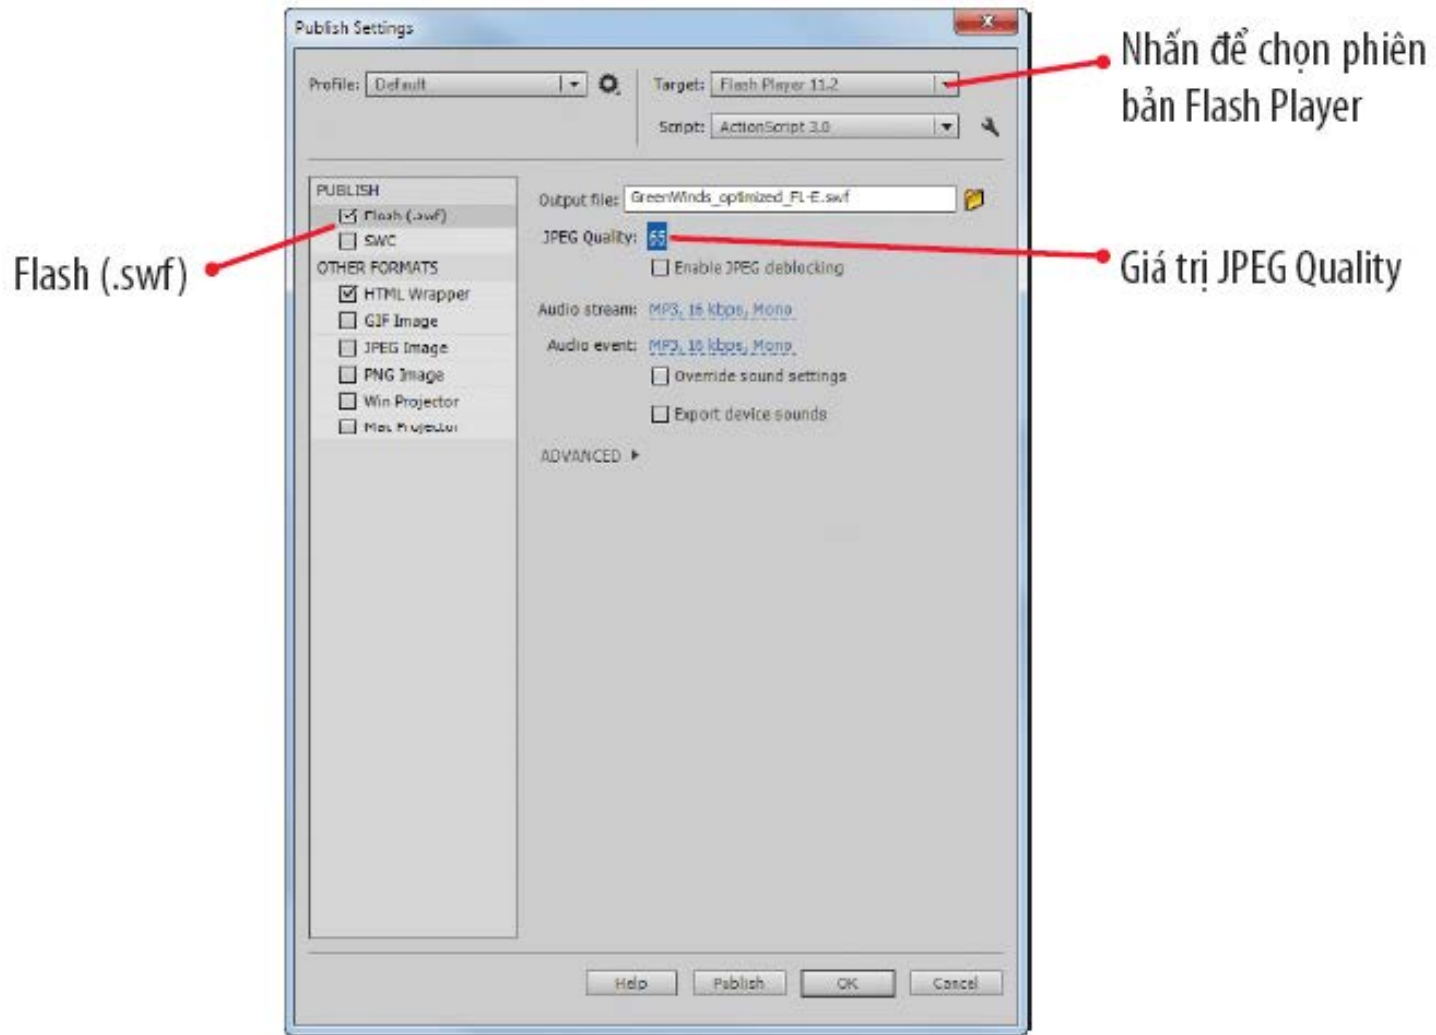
Publish Settings

Profile: Default

Target: Flash Player 11.2

Script: ActionScript 3.0

Nhấn để chọn phiên bản Flash Player

PUBLISH
Flash (.swf)
SWC
OTHER FORMATS
HTML Wrapper
GIF Image
JPEG Image
PNG Image
Win Projector
Mac Projector

Flash (.swf)

Output file: GreenWinds_optimized_FL-E.swf

JPEG Quality: 65

Giá trị JPEG Quality

Enable JPEG deblocking

Audio stream: MP3, 16 kbps, Mono

Audio event: MP3, 16 kbps, Mono

Override sound settings

Export device sounds

ADVANCED

Help Publish OK Cancel